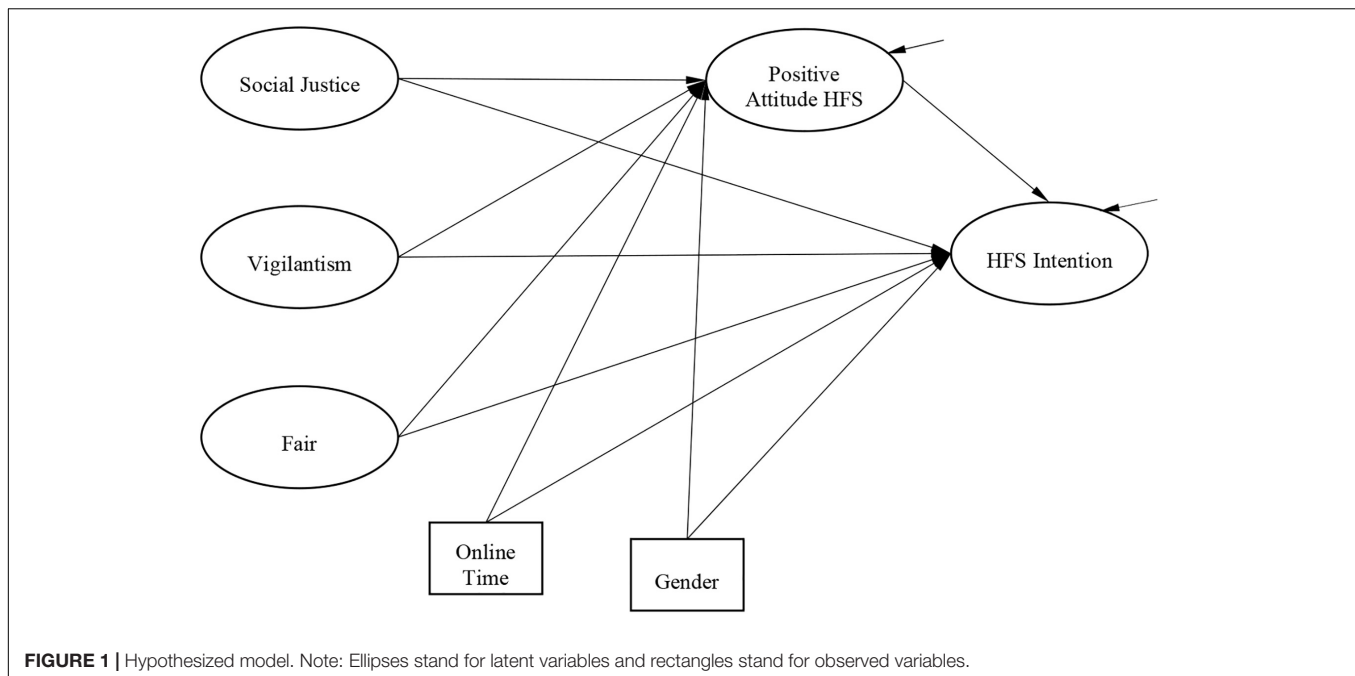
Social Justice

Positive Attitude HFS

Vigilantism

HFS Intention

Fair

Online Time

Gender

**FIGURE 1 |** Hypothesized model. Note: Ellipses stand for latent variables and rectangles stand for observed variables.